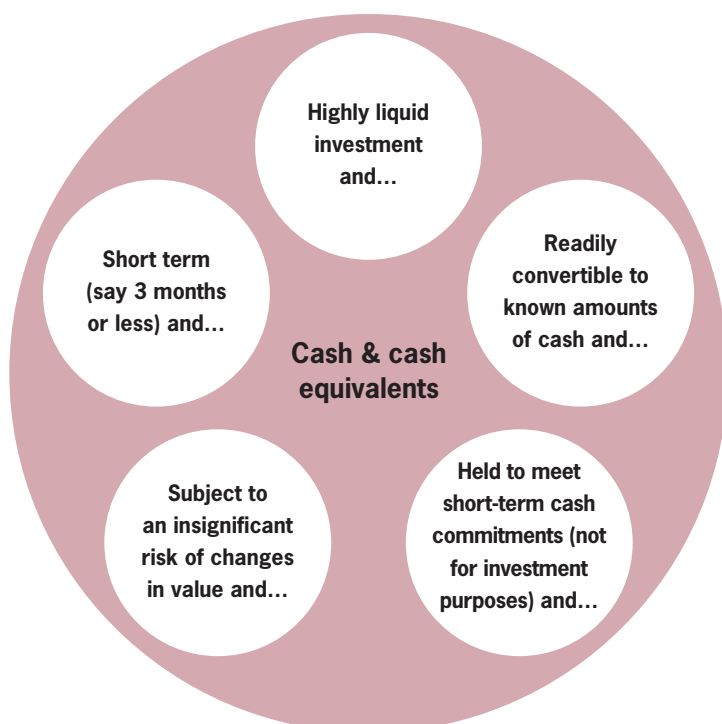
Highly liquid investment and…

Readily convertible to known amounts of cash and…

Held to meet short-term cash commitments (not for investment purposes) and…

Subject to an insignificant risk of changes in value and…

Short term (say 3 months or less) and…

Cash & cash equivalents